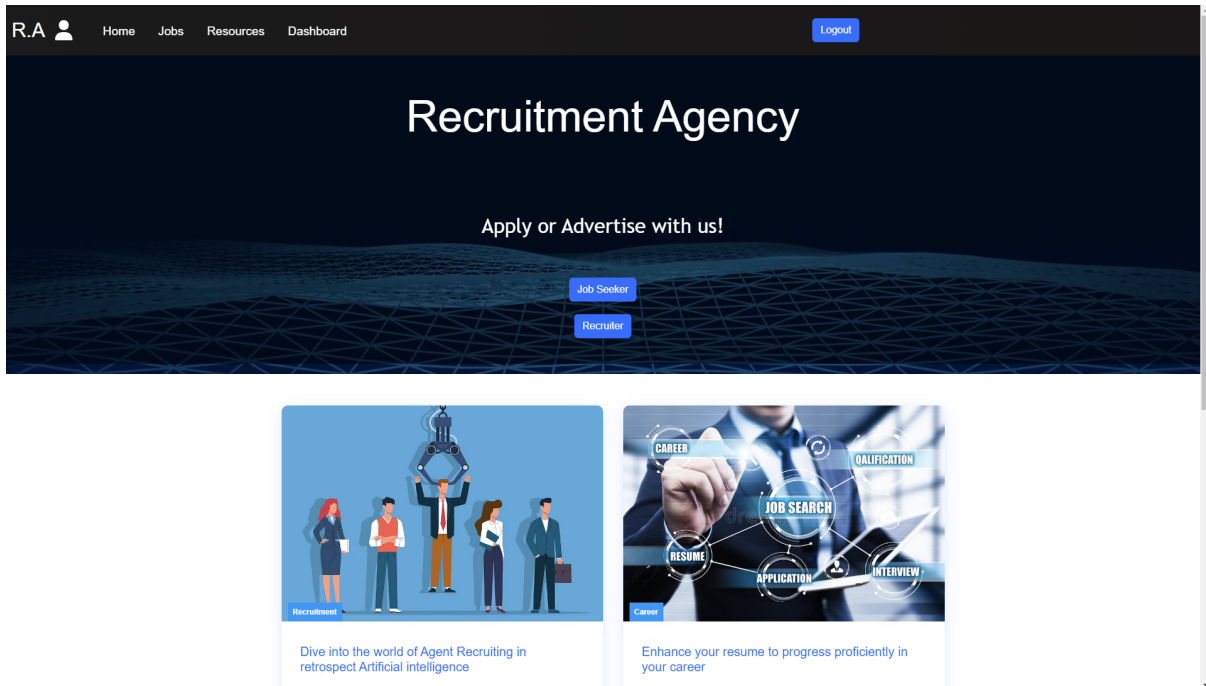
R.A Home Jobs Resources Dashboard

Logout

Recruitment Agency

Apply or Advertise with us!

Job Seeker

Recruiter

Recruitment

Dive into the world of Agent Recruiting in retrospect Artificial intelligence

CAREER
QALIFICATION
JOB SEARCH
RESUME
APPLICATION
INTERVIEW

Career

Enhance your resume to progress proficiently in your career